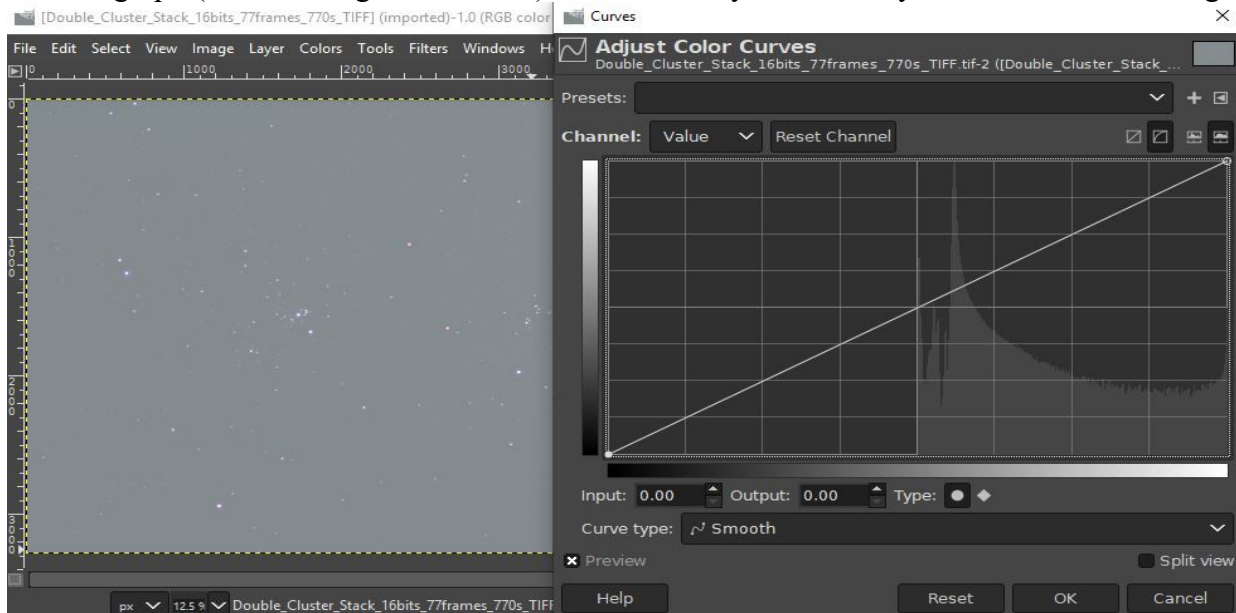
[Double_Cluster_Stack_16bits_77frames_770s_TIFF] (imported)-1.0 (RGB color

File Edit Select View Image Layer Colors Tools Filters Windows H

0 1000 2000 3000

1000

2000

3000

px 12.5 % Double_Cluster_Stack_16bits_77frames_770s_TIFF

Curves

Adjust Color Curves
Double_Cluster_Stack_16bits_77frames_770s_TIFF.tif-2 ([Double_Cluster_Stack_...

Presets:

Channel: Value Reset Channel

Input: 0.00 Output: 0.00 Type:

Curve type: Smooth

Preview

Split view

Help

Reset

OK

Cancel